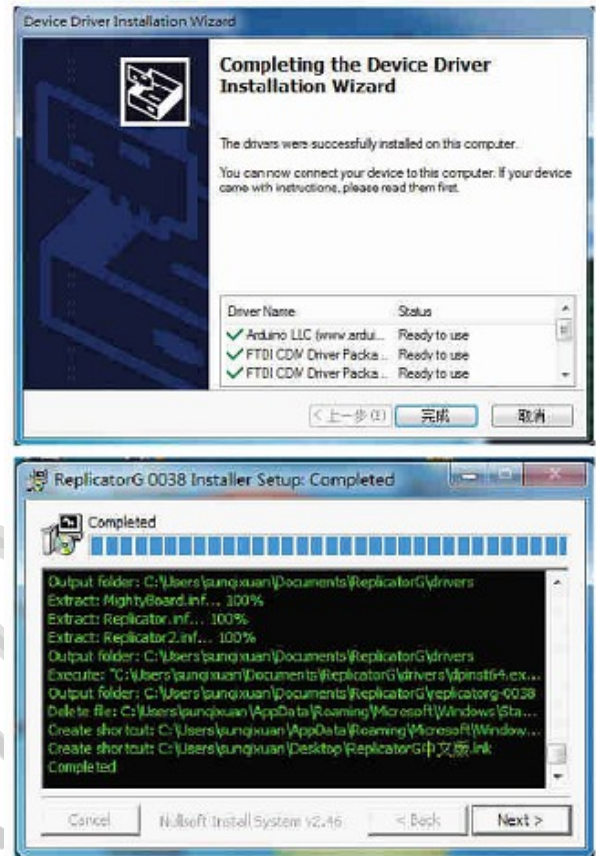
Device Driver Installation Wizard

Completing the Device Driver Installation Wizard

The drivers were successfully installed on this computer.

You can now connect your device to this computer. If your device came with instructions, please read them first.

| Driver Name | Status |
|---|---|
| ✓ Arduino LLC (www.ardui... | Ready to use |
| ✓ FTDI CDM Driver Packa... | Ready to use |
| ✓ FTDI CDM Driver Packa... | Ready to use |

< 上一步(B) 完成 取消

ReplicatorG 0038 Installer Setup: Completed

Completed

Output folder: C:\Users\sunqixuan\Documents\ReplicatorG\drivers
Extract: MightyBoard.inf... 100%
Extract: Replicator.inf... 100%
Extract: Replicator2.inf... 100%
Output folder: C:\Users\sunqixuan\Documents\ReplicatorG\drivers
Execute: "C:\Users\sunqixuan\Documents\ReplicatorG\drivers\dpinst64.ex...
Output folder: C:\Users\sunqixuan\Documents\ReplicatorG\replicatorg-0038
Delete file: C:\Users\sunqixuan\AppData\Roaming\Microsoft\Windows\Sta...
Create shortcut: C:\Users\sunqixuan\AppData\Roaming\Microsoft\Window...
Create shortcut: C:\Users\sunqixuan\Desktop\ReplicatorG中文版.lnk
Completed

Cancel Nullsoft Install System v2.46 < Back Next >